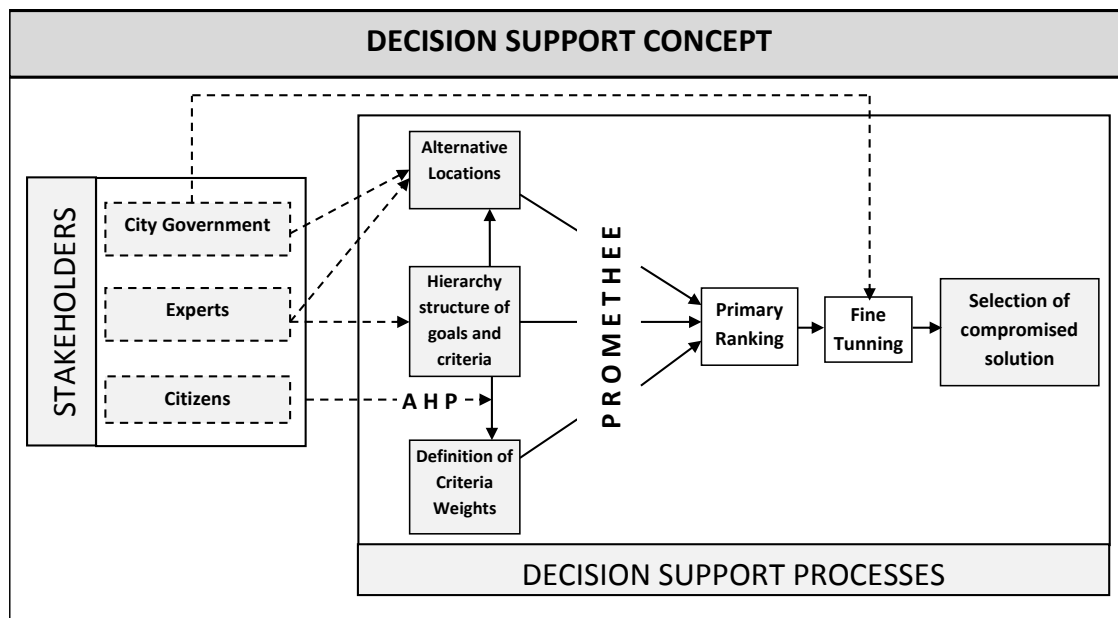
DECISION SUPPORT CONCEPT

STAKEHOLDERS

City Government

Experts

Citizens

Alternative Locations

Hierarchy structure of goals and criteria

Definition of Criteria Weights

A H P

P R O M E T H E E

Primary Ranking

Fine Tunning

Selection of compromised solution

DECISION SUPPORT PROCESSES